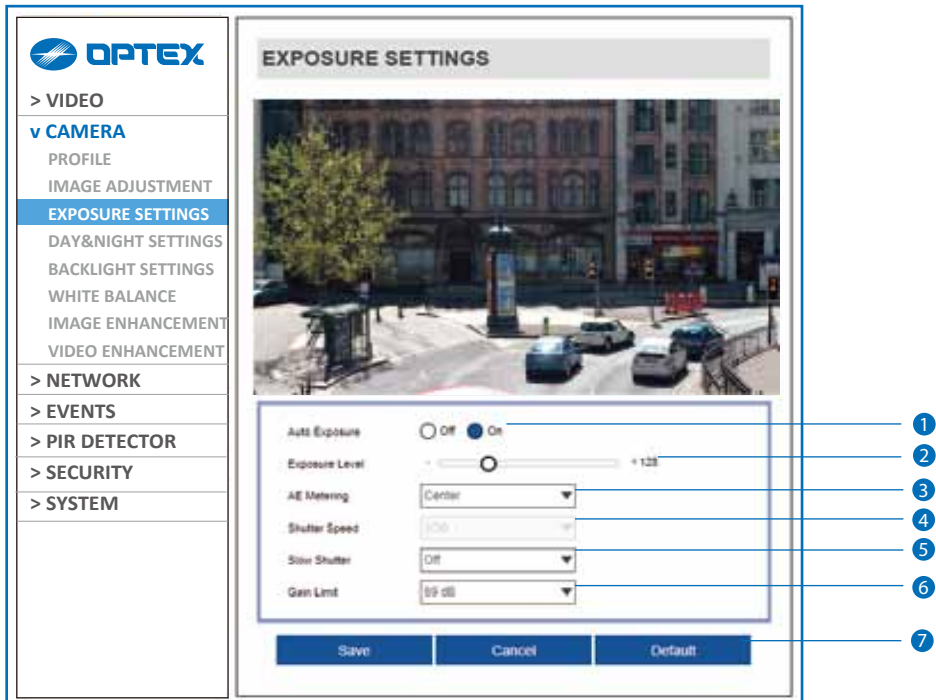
OPTEX

> VIDEO
v CAMERA
PROFILE
IMAGE ADJUSTMENT
EXPOSURE SETTINGS
DAY&NIGHT SETTINGS
BACKLIGHT SETTINGS
WHITE BALANCE
IMAGE ENHANCEMENT
VIDEO ENHANCEMENT
> NETWORK
> EVENTS
> PIR DETECTOR
> SECURITY
> SYSTEM

EXPOSURE SETTINGS

Auto Exposure Off On
Exposure Level - + 128
AE Metering Center
Shutter Speed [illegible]
Slow Shutter Off
Gain Limit 69 dB

Save Cancel Default

1
2
3
4
5
6
7